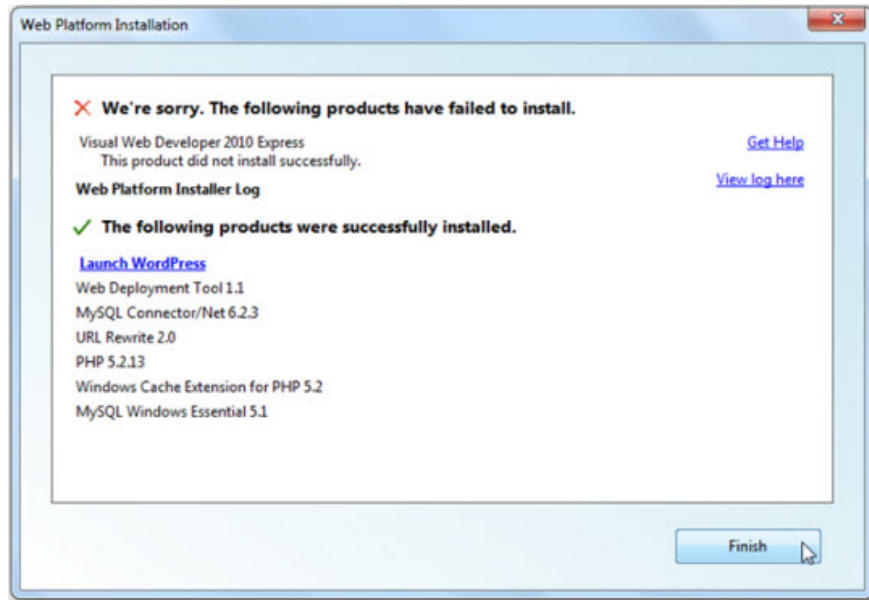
Web Platform Installation

We're sorry. The following products have failed to install.

Visual Web Developer 2010 Express
This product did not install successfully.

Get Help

Web Platform Installer Log

View log here

The following products were successfully installed.

Launch WordPress
Web Deployment Tool 1.1
MySQL Connector/Net 6.2.3
URL Rewrite 2.0
PHP 5.2.13
Windows Cache Extension for PHP 5.2
MySQL Windows Essential 5.1

Finish